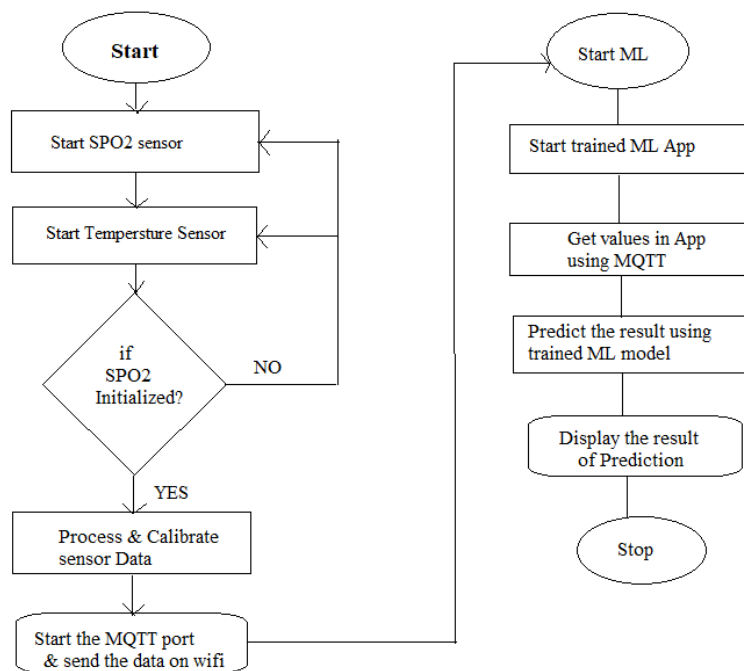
Start

Start SPO2 sensor

Start Tempersture Sensor

if SPO2 Initialized?

NO

YES

Process & Calibrate sensor Data

Start the MQTT port & send the data on wifi

Start ML

Start trained ML App

Get values in App using MQTT

Predict the result using trained ML model

Display the result of Prediction

Stop